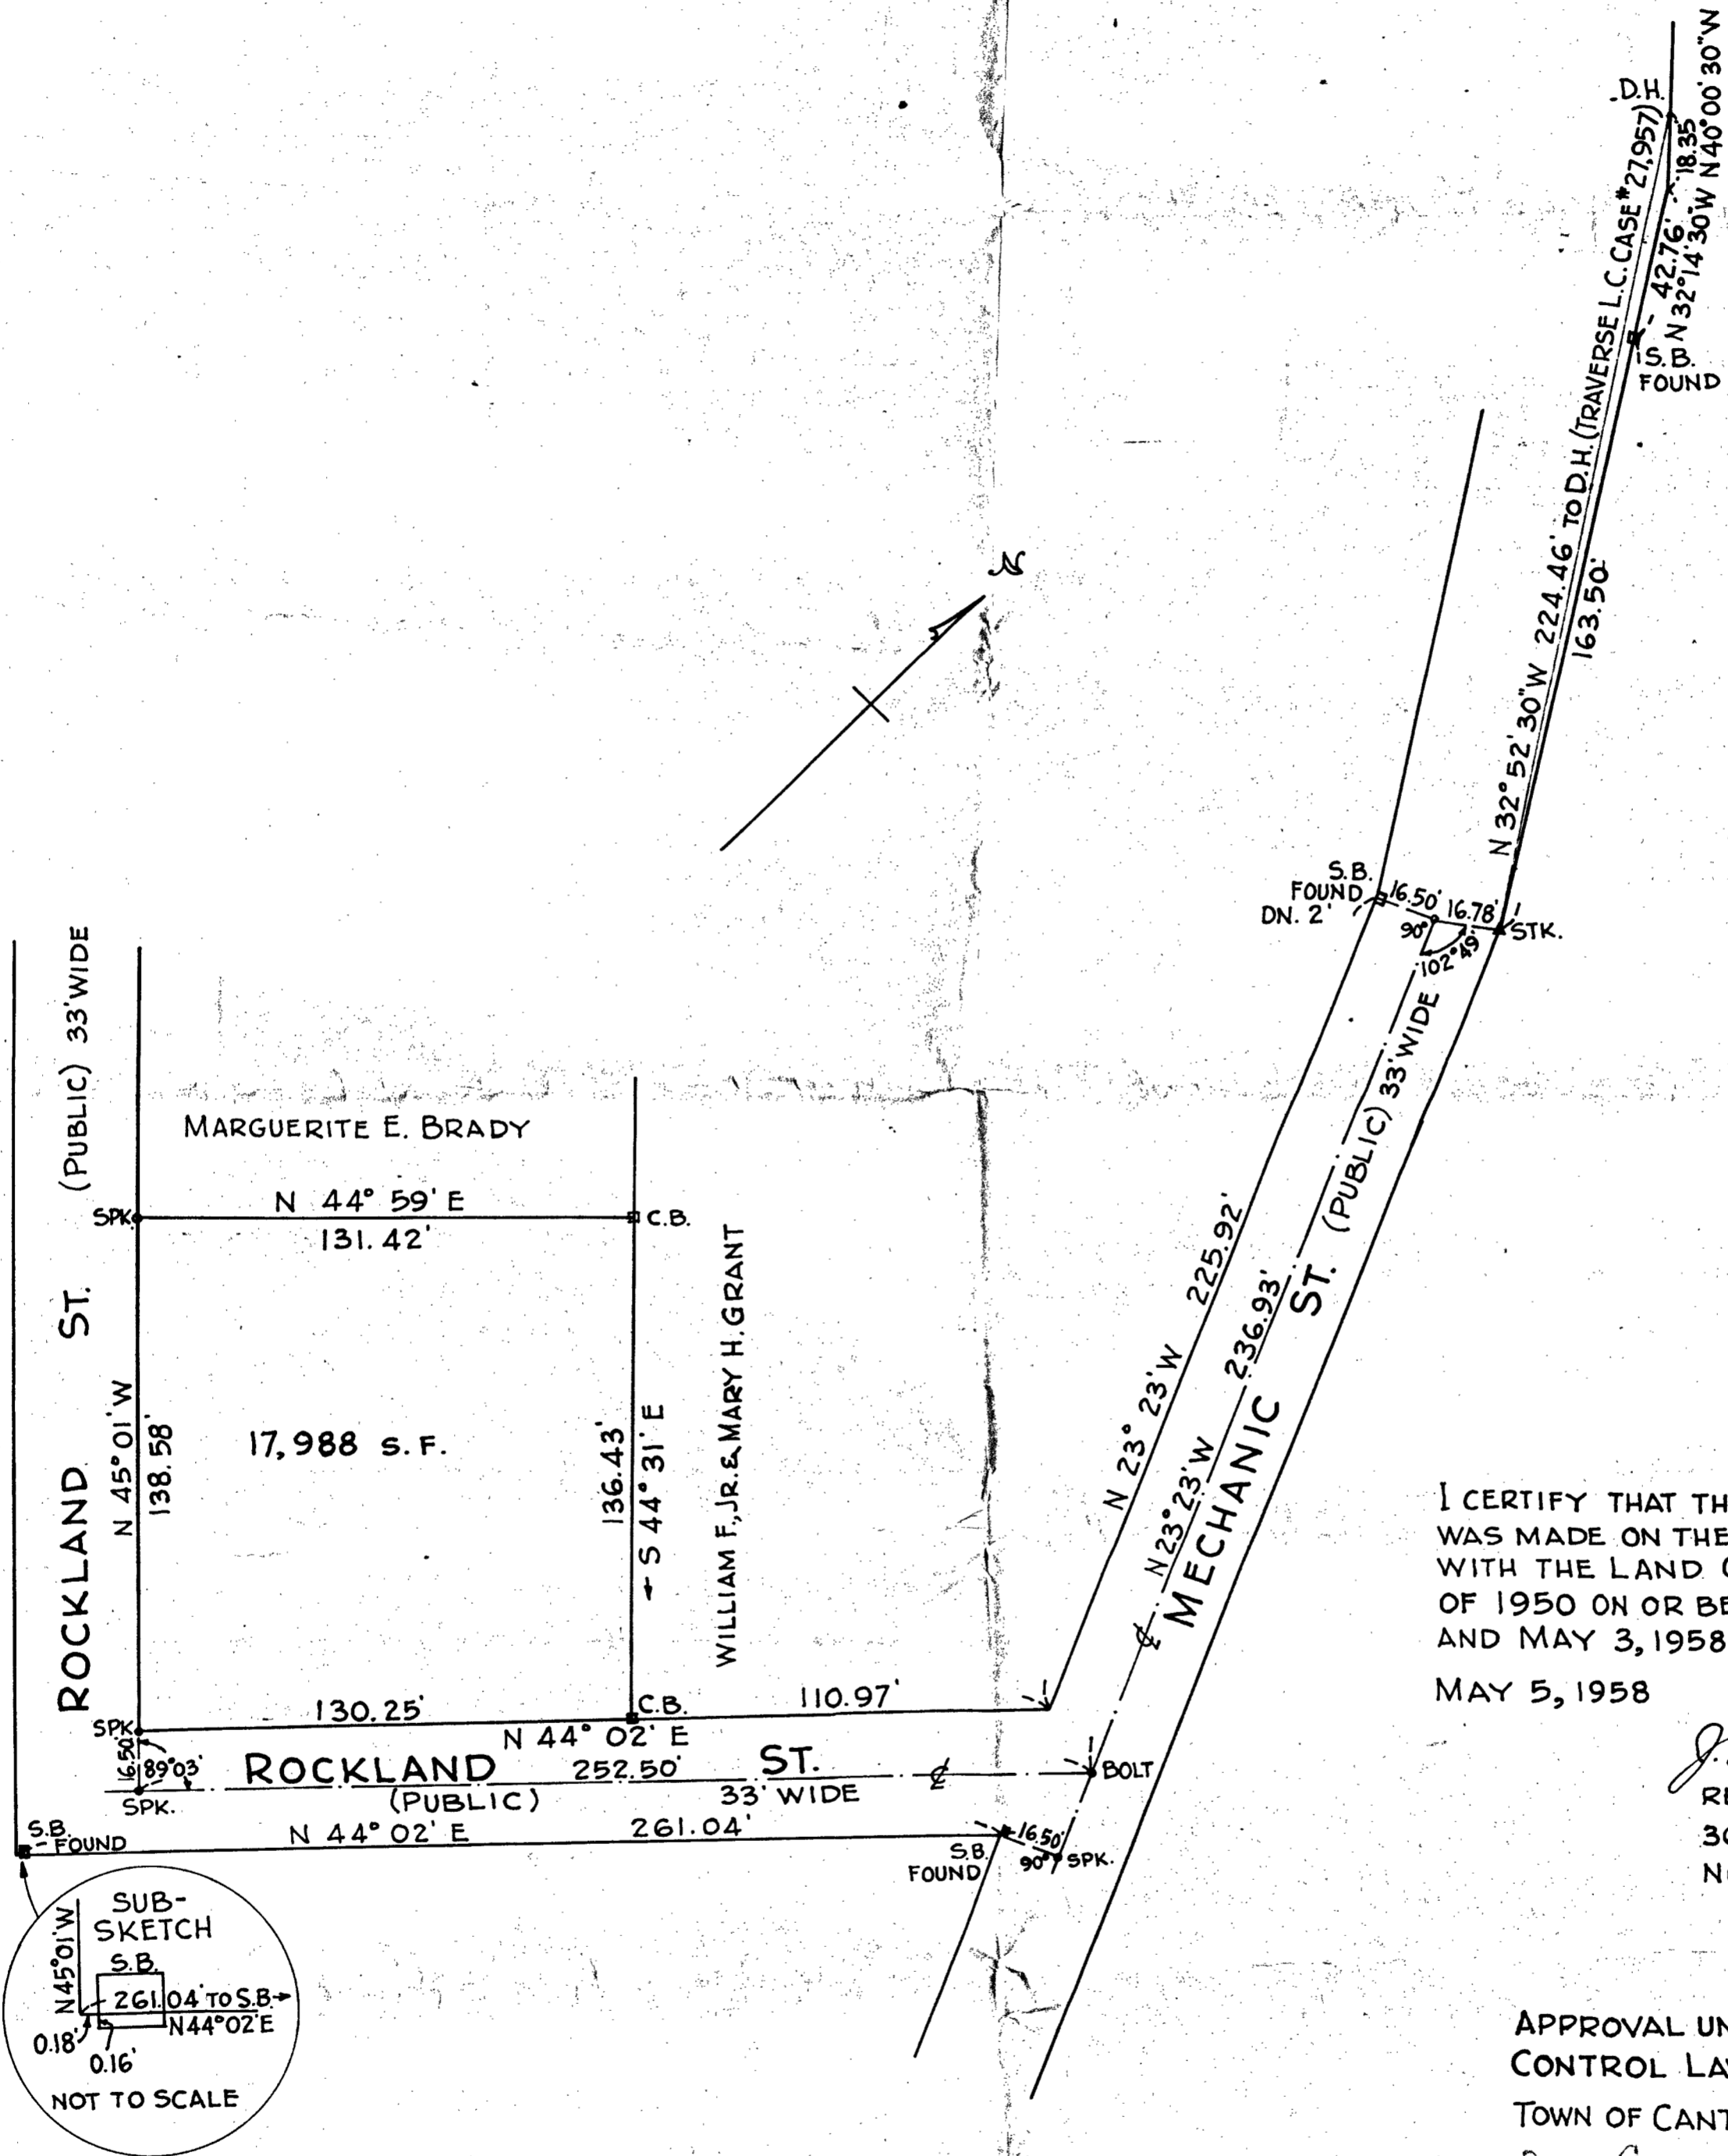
D.H.
N 40° 00' 30" W
18.35'
N 32° 14' 30" W
42.76'
S.B. FOUND
N 32° 52' 30" W 224.46' TO D.H. (TRAVERSE L.C. CASE # 27,957)
163.50'

N

S.B. FOUND DN. 2'
16.50'
16.78'
90°
102°49'
STK.

ROCKLAND ST. (PUBLIC) 33' WIDE

MARGUERITE E. BRADY

SPK.
N 44° 59' E
131.42'
C.B.

N 45° 01' W
138.58'

17,988 S.F.

136.43'
S 44° 31' E

WILLIAM F., JR. & MARY H. GRANT

N 23° 23' W 225.92'
N 23° 23' W 236.93'
MECHANIC ST. (PUBLIC) 33' WIDE

SPK.
130.25'
C.B.
110.97'
N 44° 02' E
16.50'
89°03'
ROCKLAND (PUBLIC)
252.50'
ST.
33' WIDE
BOLT
SPK.
S.B. FOUND
N 44° 02' E
261.04'
S.B. FOUND
16.50'
90°
SPK.

SUB-SKETCH
S.B.
N45°01'W
261.04' TO S.B.
N44°02'E
0.18'
0.16'
NOT TO SCALE

I CERTIFY THAT TH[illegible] WAS MADE ON THE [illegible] WITH THE LAND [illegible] OF 1950 ON OR BE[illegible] AND MAY 3, 1958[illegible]

MAY 5, 1958

J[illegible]
RE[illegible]
3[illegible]
N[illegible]

APPROVAL UN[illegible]
CONTROL LA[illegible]

TOWN OF CANT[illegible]